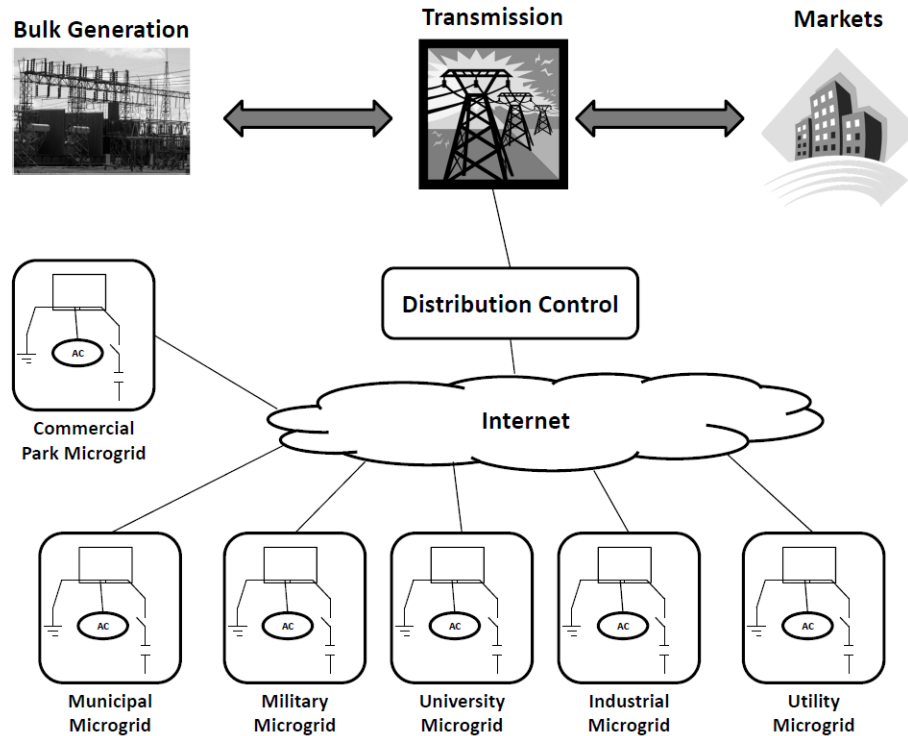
Bulk Generation

Transmission

Markets

Distribution Control

AC

Commercial Park Microgrid

Internet

AC

Municipal Microgrid

AC

Military Microgrid

AC

University Microgrid

AC

Industrial Microgrid

AC

Utility Microgrid